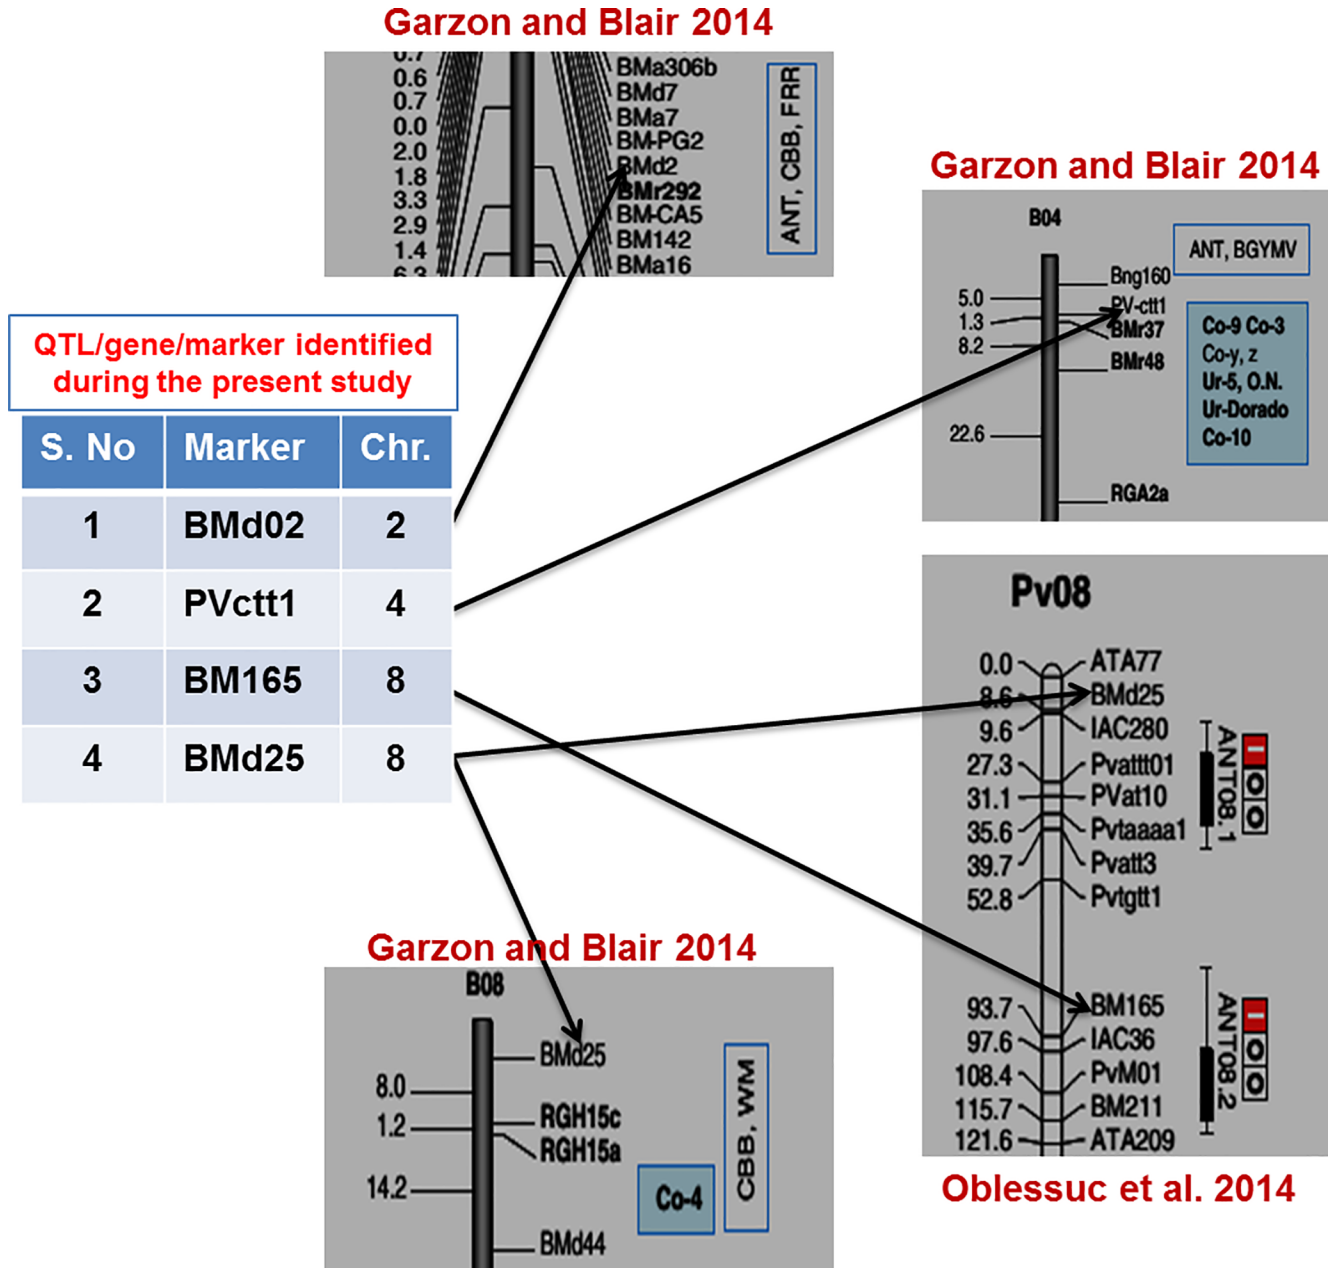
Garzon and Blair 2014

0.7
0.6
0.7
0.0
2.0
1.8
3.3
2.9
1.4
6.3

BMa306b
BMd7
BMa7
BM-PG2
BMd2
BMr292
BM-CA5
BM142
BMa16

ANT, CBB, FRR

Garzon and Blair 2014

B04

ANT, BGYMV

5.0
1.3
8.2
22.6

Bng160
PV-ctt1
BMr37
BMr48
RGA2a

Co-9 Co-3
Co-y, z
Ur-5, O.N.
Ur-Dorado
Co-10

QTL/gene/marker identified during the present study

| S. No | Marker | Chr. |
|---|---|---|
| 1 | BMd02 | 2 |
| 2 | PVctt1 | 4 |
| 3 | BM165 | 8 |
| 4 | BMd25 | 8 |

Pv08

0.0
8.6
9.6
27.3
31.1
35.6
39.7
52.8
93.7
97.6
108.4
115.7
121.6

ATA77
BMd25
IAC280
Pvatttt01
PVat10
Pvtaaaa1
Pvatt3
Pvtgtt1
BM165
IAC36
PvM01
BM211
ATA209

ANT08.1
ANT08.2

Garzon and Blair 2014

B08

8.0
1.2
14.2

BMd25
RGH15c
RGH15a
BMd44

Co-4

CBB, WM

Oblessuc et al. 2014